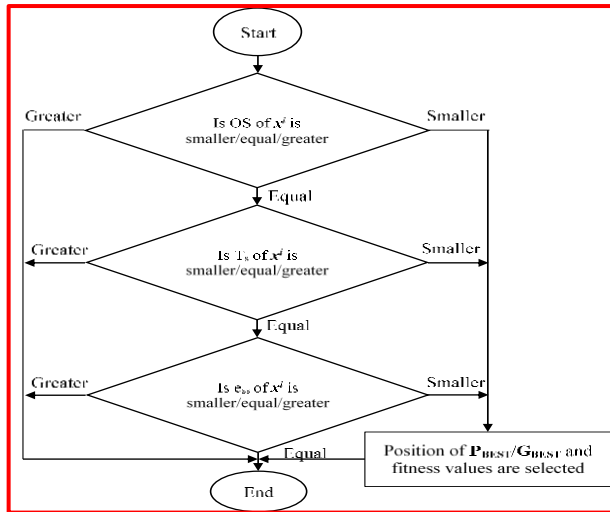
Start

Greater

Is OS of $x^{d}$ is smaller/equal/greater

Smaller

Equal

Greater

Is $T_s$ of $x^{d}$ is smaller/equal/greater

Smaller

Equal

Greater

Is $e_{ss}$ of $x^{d}$ is smaller/equal/greater

Smaller

Equal

Position of $\mathbf{P_{BEST}}/\mathbf{G_{BEST}}$ and fitness values are selected

End